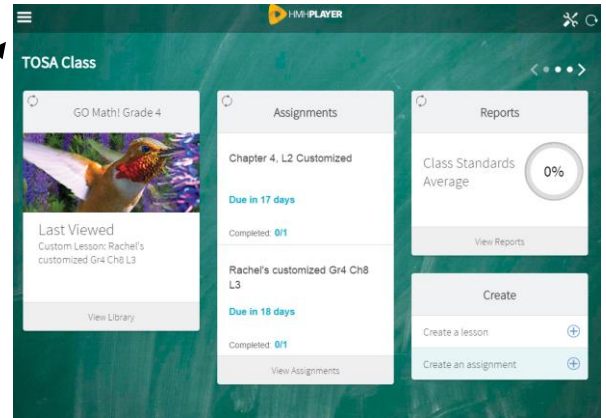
HMHPLAYER

TOSA Class

GO Math! Grade 4

Last Viewed
Custom Lesson: Rachel's customized Gr4 Ch8 L3

View Library

Assignments

Chapter 4, L2 Customized

Due in 17 days

Completed: 0/1

Rachel's customized Gr4 Ch8 L3

Due in 18 days

Completed: 0/1

View Assignments

Reports

Class Standards Average

0%

View Reports

Create

Create a lesson

Create an assignment